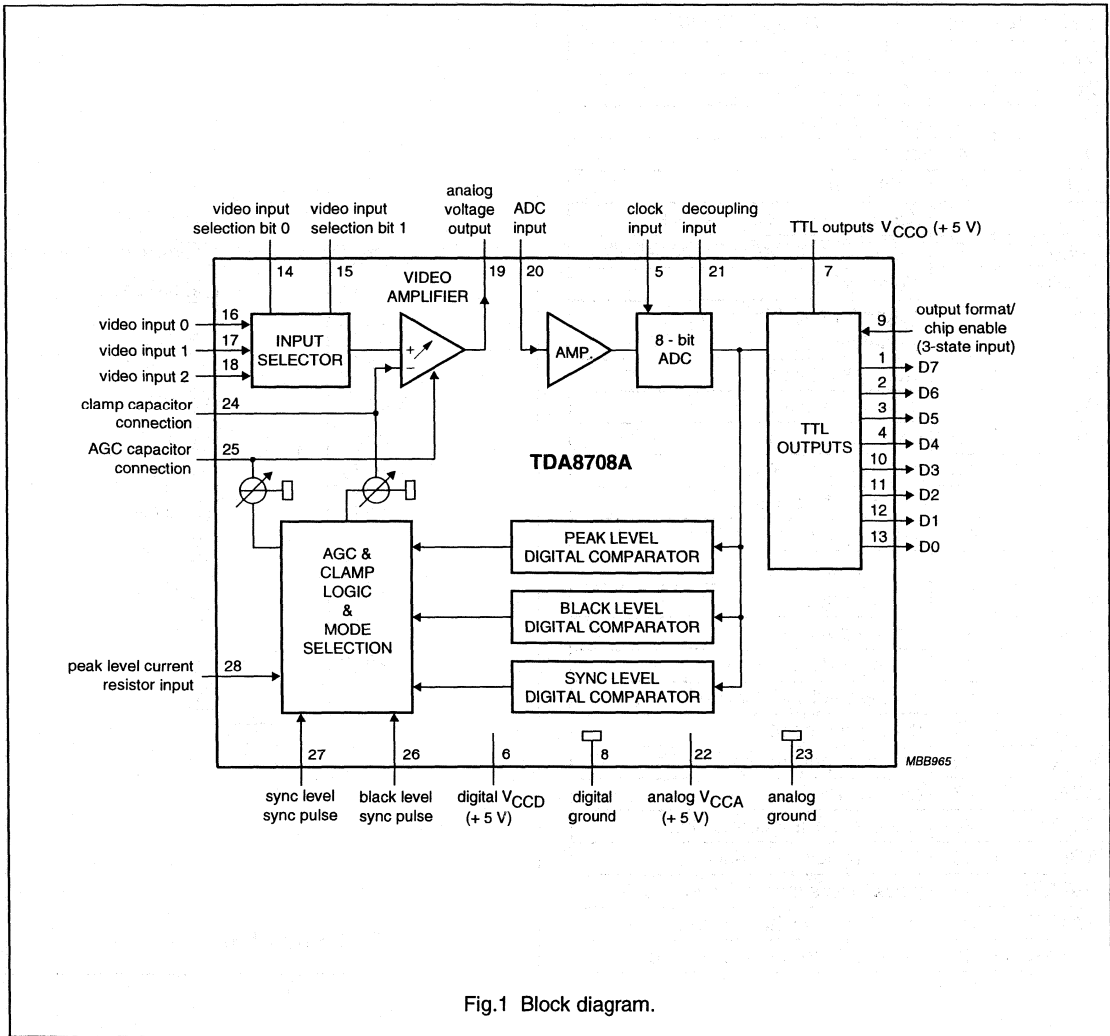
video input selection bit 0

video input selection bit 1

analog voltage output

ADC input

clock input

decoupling input

TTL outputs $V_{CCO}$ (+ 5 V)

14

15

19

20

5

21

7

VIDEO AMPLIFIER

video input 0

16

video input 1

17

video input 2

18

INPUT SELECTOR

+

−

AMP.

8 - bit ADC

9

output format/ chip enable (3-state input)

1 D7

2 D6

3 D5

4 D4

10 D3

11 D2

12 D1

13 D0

clamp capacitor connection

24

AGC capacitor connection

25

TDA8708A

TTL OUTPUTS

AGC & CLAMP LOGIC & MODE SELECTION

PEAK LEVEL DIGITAL COMPARATOR

BLACK LEVEL DIGITAL COMPARATOR

SYNC LEVEL DIGITAL COMPARATOR

peak level current resistor input

28

27

26

6

8

22

23

MBB965

sync level sync pulse

black level sync pulse

digital $V_{CCD}$ (+ 5 V)

digital ground

analog $V_{CCA}$ (+ 5 V)

analog ground

Fig.1 Block diagram.